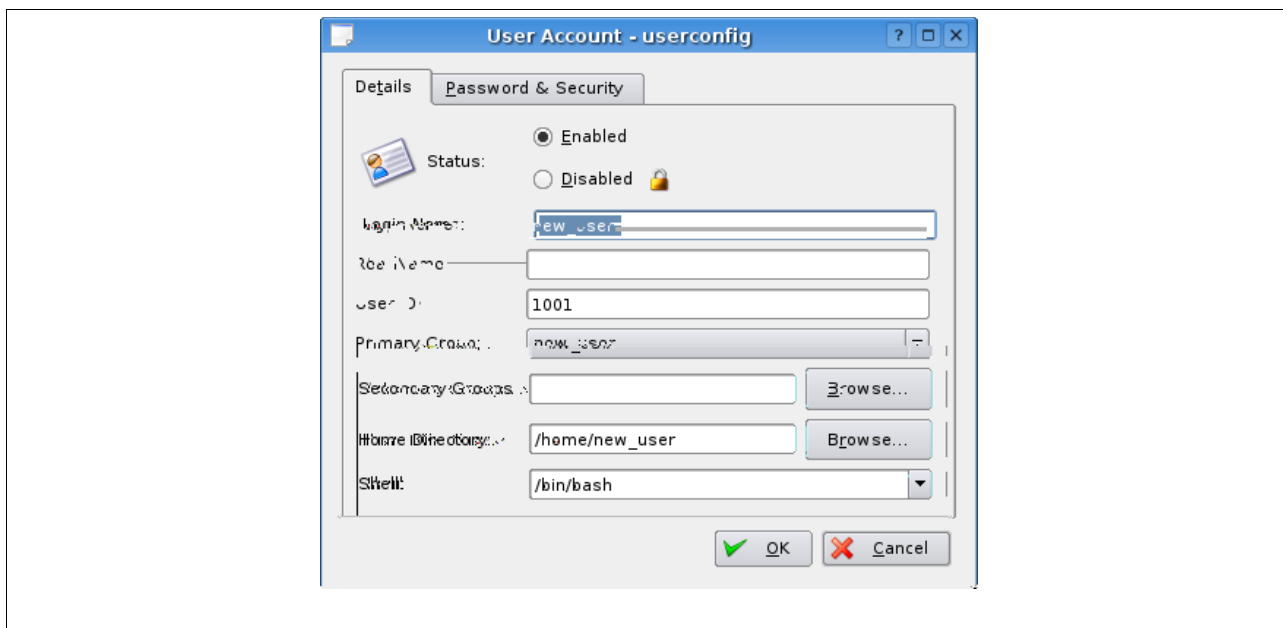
User Account - userconfig

?

Details

Password & Security

Status:

Enabled

Disabled

Login Name:

new_user

Real Name:

User ID:

1001

Primary Group:

new_user

Secondary Groups:

Browse...

Home Directory:

/home/new_user

Browse...

Shell:

/bin/bash

OK

Cancel